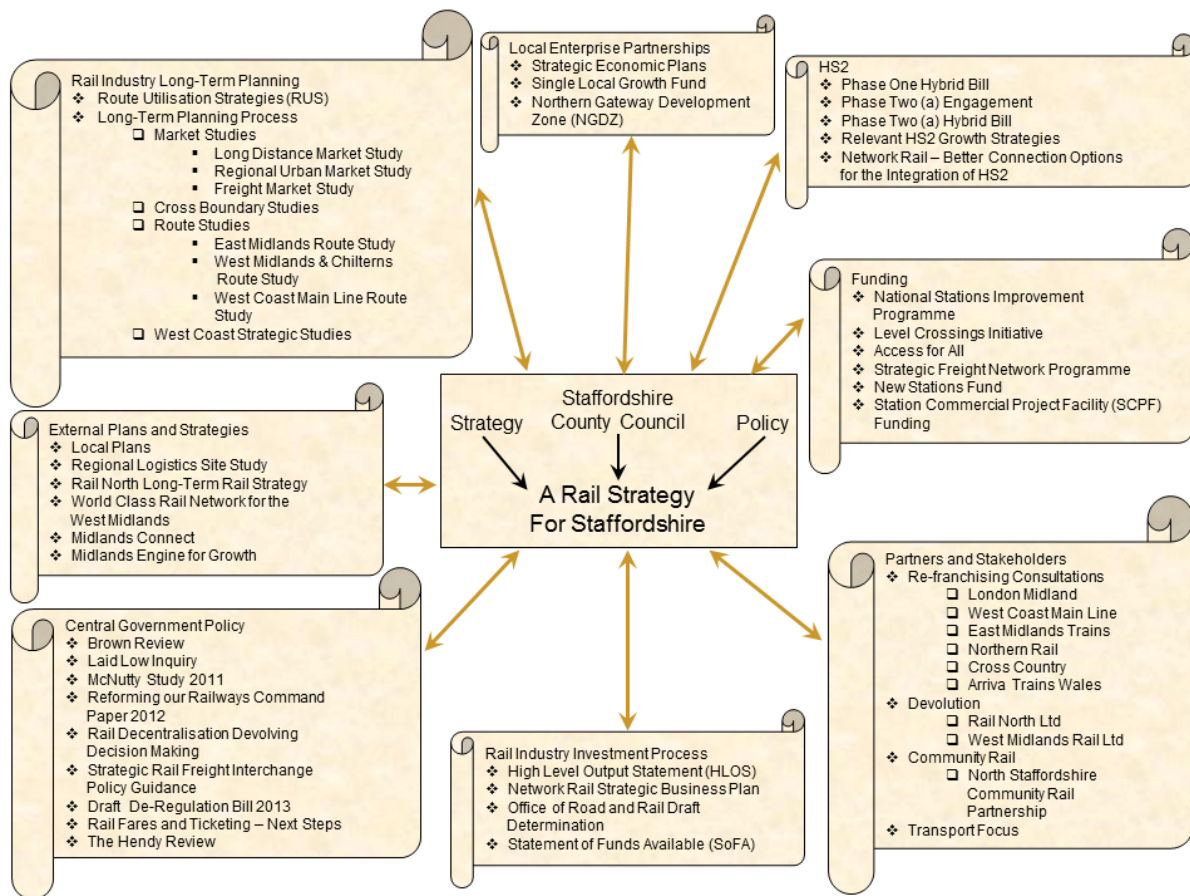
Rail Industry Long-Term Planning
❖ Route Utilisation Strategies (RUS)
❖ Long-Term Planning Process
❑ Market Studies
▪ Long Distance Market Study
▪ Regional Urban Market Study
▪ Freight Market Study
❑ Cross Boundary Studies
❑ Route Studies
▪ East Midlands Route Study
▪ West Midlands & Chilterns Route Study
▪ West Coast Main Line Route Study
❑ West Coast Strategic Studies

Local Enterprise Partnerships
❖ Strategic Economic Plans
❖ Single Local Growth Fund
❖ Northern Gateway Development Zone (NGDZ)

HS2
❖ Phase One Hybrid Bill
❖ Phase Two (a) Engagement
❖ Phase Two (a) Hybrid Bill
❖ Relevant HS2 Growth Strategies
❖ Network Rail – Better Connection Options for the Integration of HS2

Funding
❖ National Stations Improvement Programme
❖ Level Crossings Initiative
❖ Access for All
❖ Strategic Freight Network Programme
❖ New Stations Fund
❖ Station Commercial Project Facility (SCPF) Funding

Staffordshire County Council
Strategy
Policy
A Rail Strategy For Staffordshire

External Plans and Strategies
❖ Local Plans
❖ Regional Logistics Site Study
❖ Rail North Long-Term Rail Strategy
❖ World Class Rail Network for the West Midlands
❖ Midlands Connect
❖ Midlands Engine for Growth

Central Government Policy
❖ Brown Review
❖ Laid Low Inquiry
❖ McNutty Study 2011
❖ Reforming our Railways Command Paper 2012
❖ Rail Decentralisation Devolving Decision Making
❖ Strategic Rail Freight Interchange Policy Guidance
❖ Draft De-Regulation Bill 2013
❖ Rail Fares and Ticketing – Next Steps
❖ The Hendy Review

Rail Industry Investment Process
❖ High Level Output Statement (HLOS)
❖ Network Rail Strategic Business Plan
❖ Office of Road and Rail Draft Determination
❖ Statement of Funds Available (SoFA)

Partners and Stakeholders
❖ Re-franchising Consultations
❑ London Midland
❑ West Coast Main Line
❑ East Midlands Trains
❑ Northern Rail
❑ Cross Country
❑ Arriva Trains Wales
❖ Devolution
❑ Rail North Ltd
❑ West Midlands Rail Ltd
❖ Community Rail
❑ North Staffordshire Community Rail Partnership
❖ Transport Focus